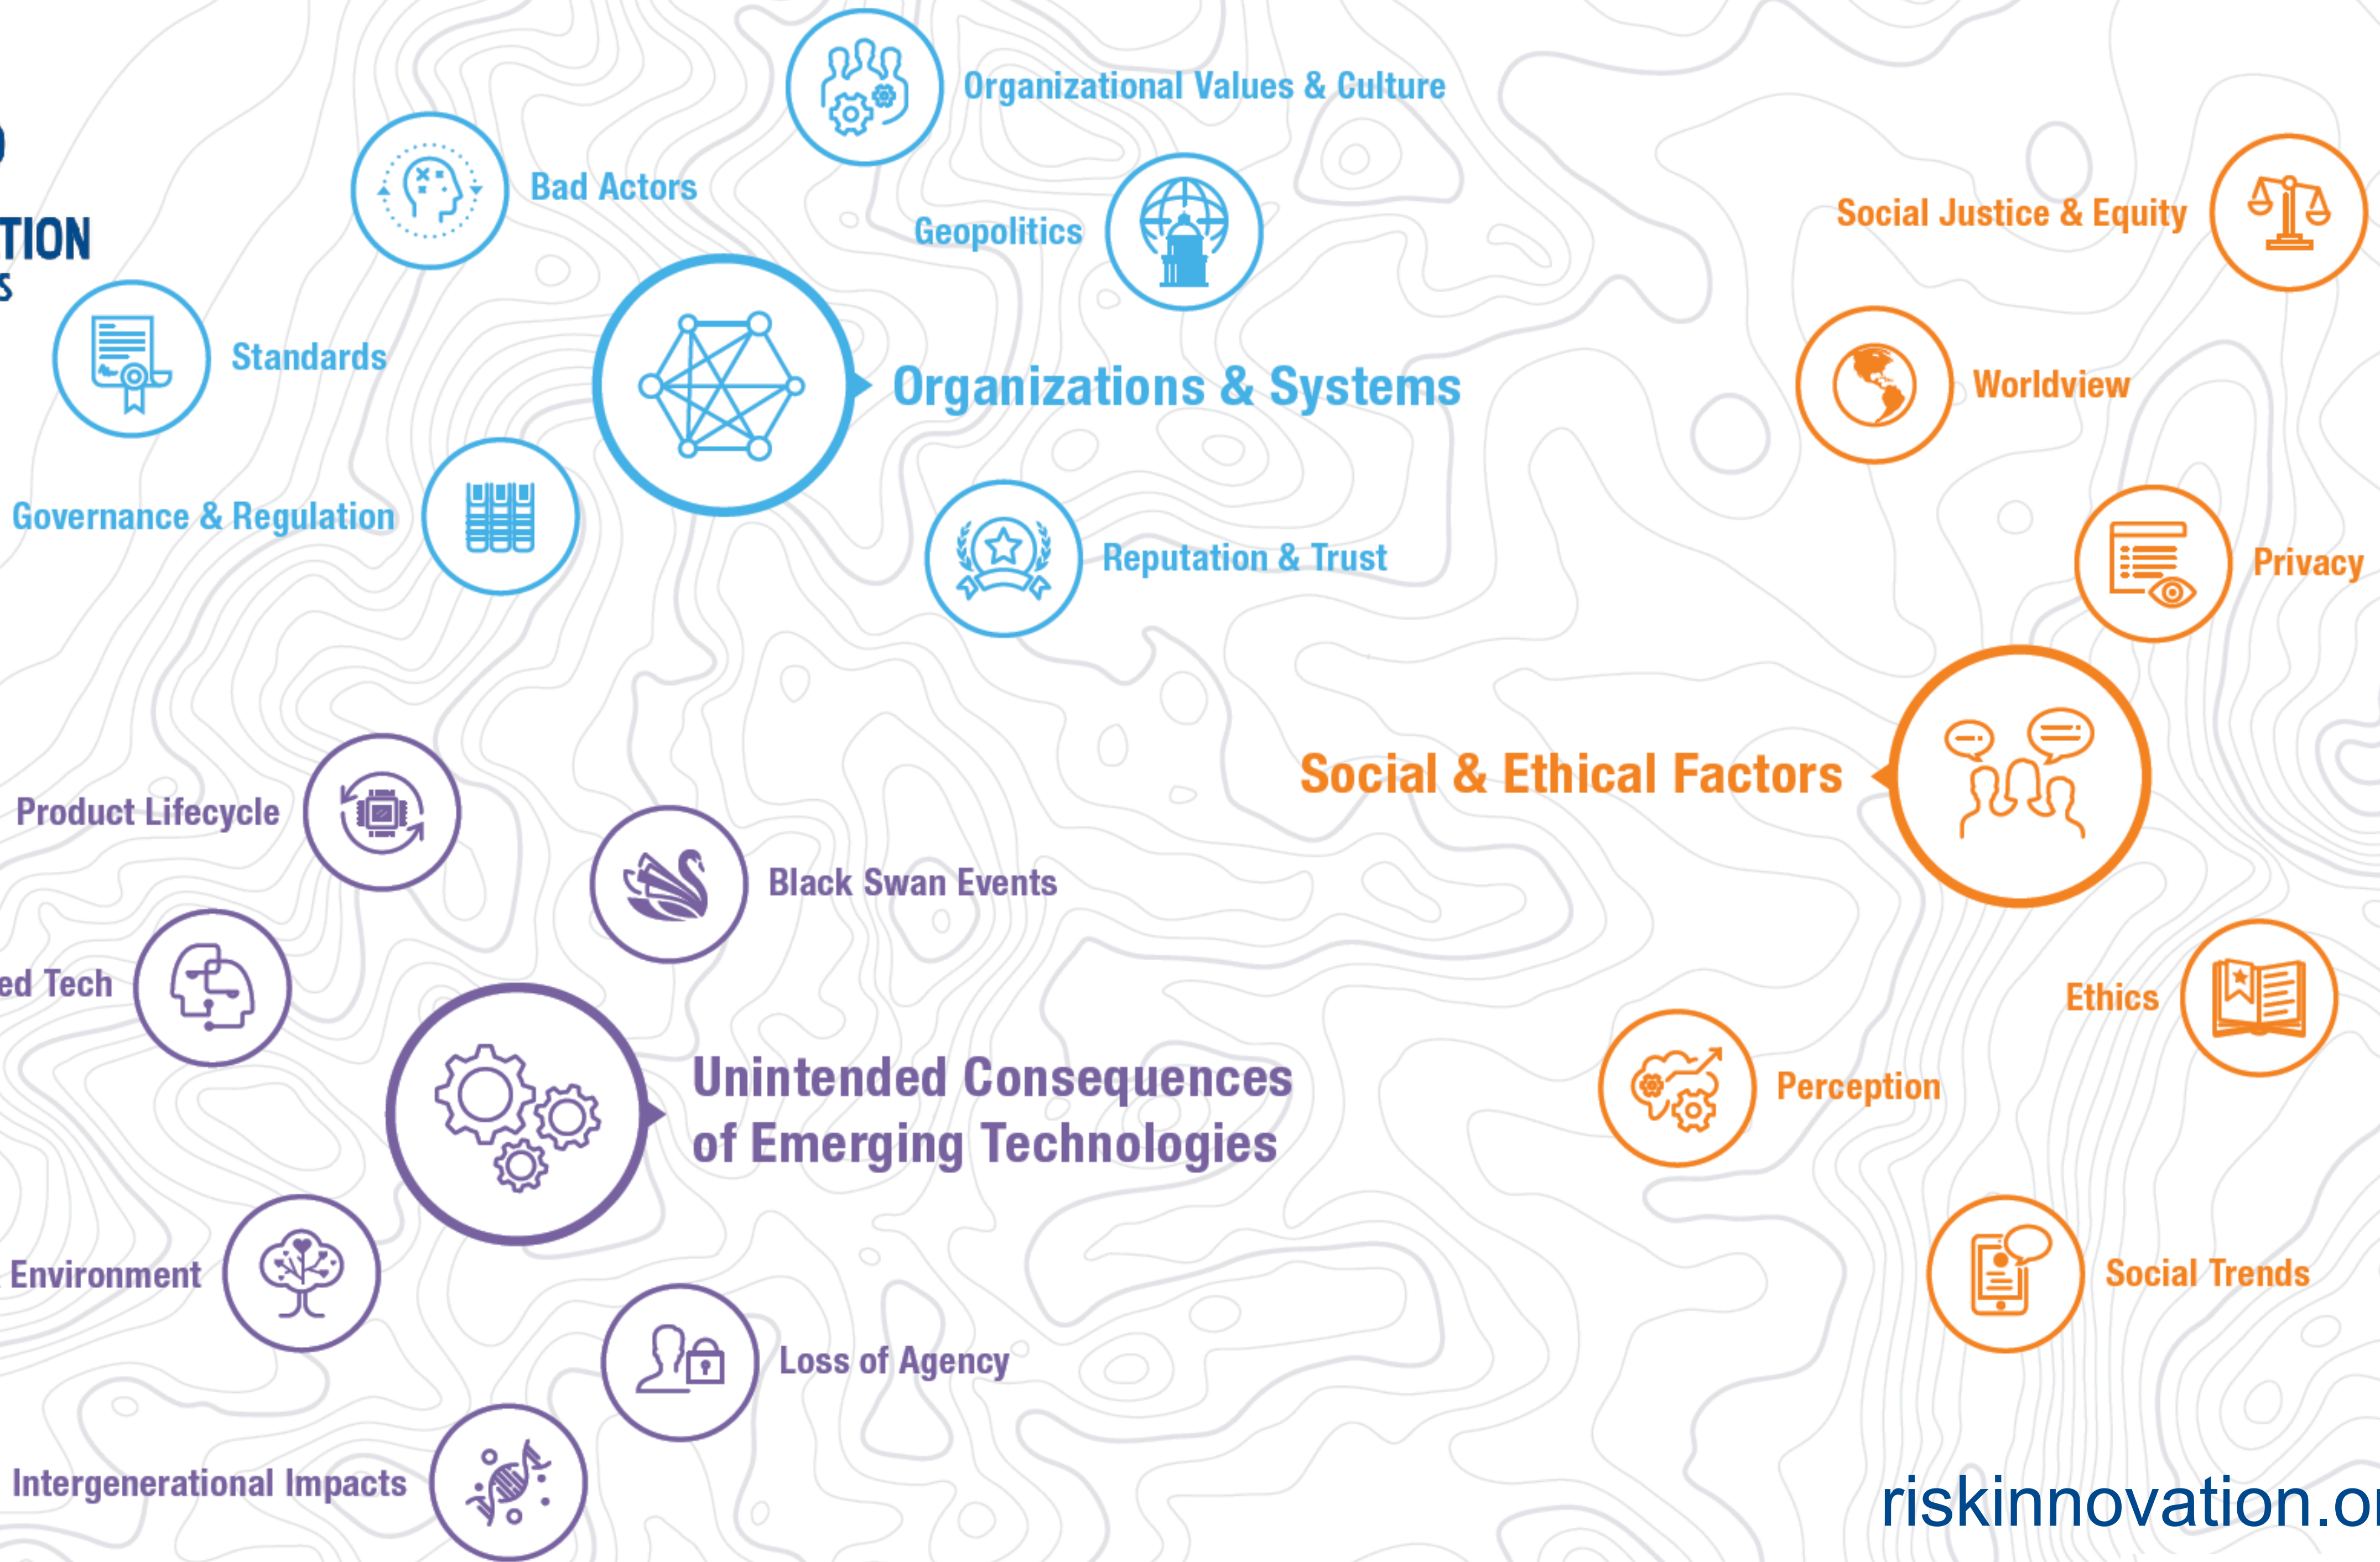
TION

S

Organizational Values & Culture

Bad Actors

Geopolitics

Standards

Organizations & Systems

Governance & Regulation

Reputation & Trust

Social Justice & Equity

Worldview

Privacy

Social & Ethical Factors

Product Lifecycle

Black Swan Events

ed Tech

Unintended Consequences of Emerging Technologies

Environment

Loss of Agency

Intergenerational Impacts

Ethics

Perception

Social Trends

riskinnovation.or